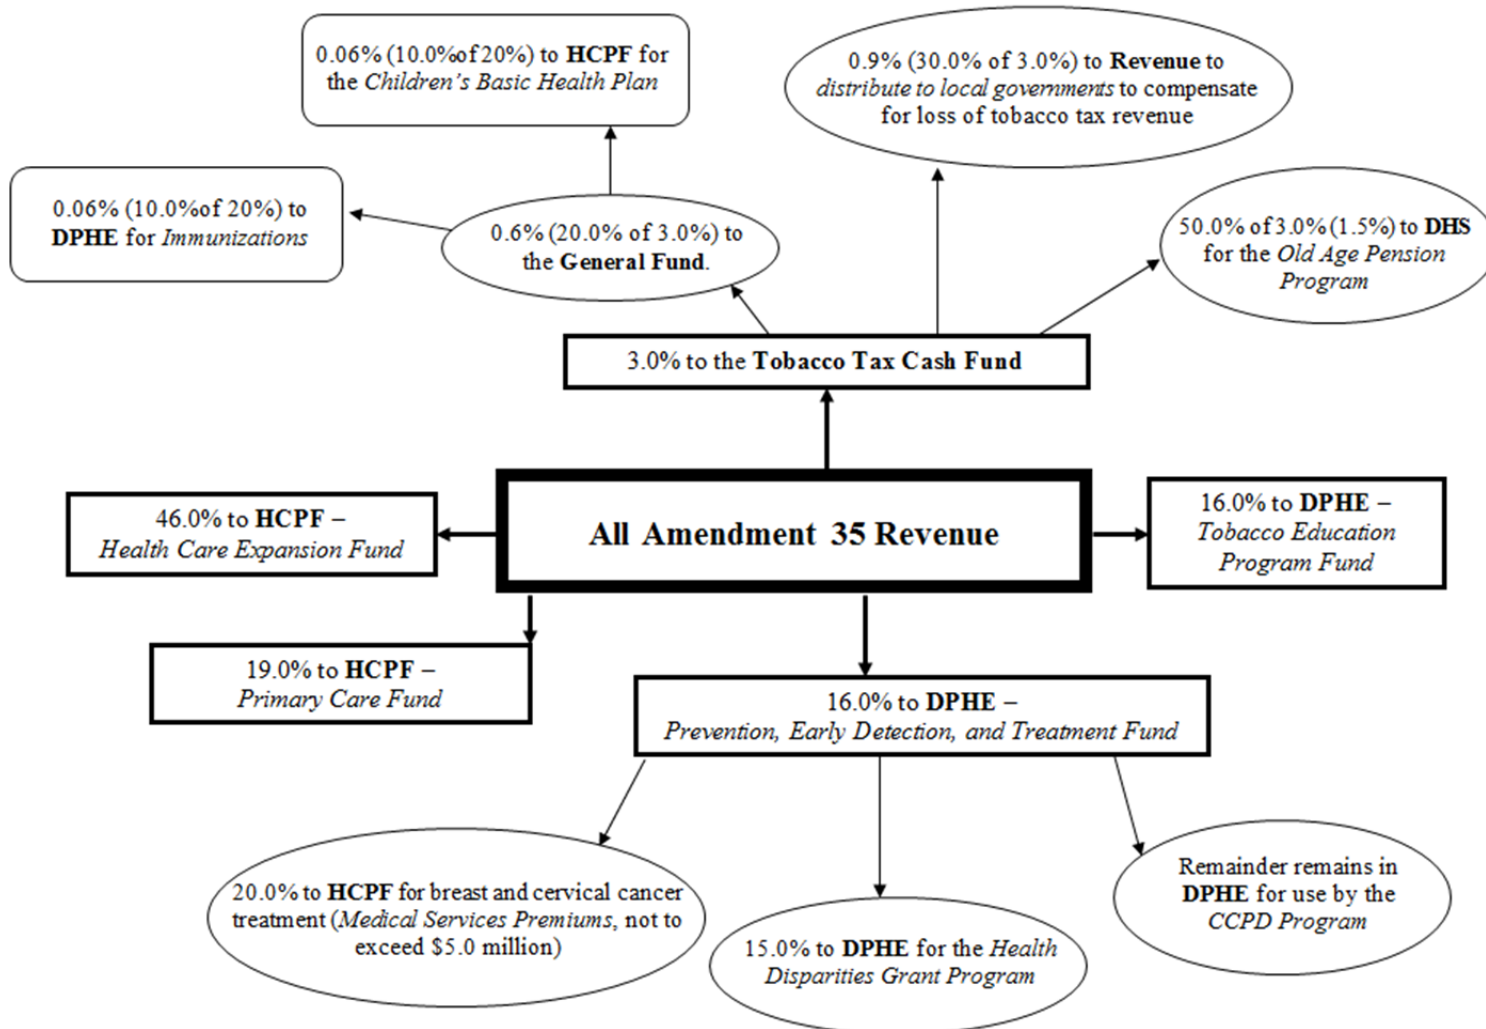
0.06% (10.0%of 20%) to HCPF for the Children's Basic Health Plan

0.9% (30.0% of 3.0%) to Revenue to distribute to local governments to compensate for loss of tobacco tax revenue

0.06% (10.0%of 20%) to DPHE for Immunizations

0.6% (20.0% of 3.0%) to the General Fund.

50.0% of 3.0% (1.5%) to DHS for the Old Age Pension Program

3.0% to the Tobacco Tax Cash Fund

46.0% to HCPF – Health Care Expansion Fund

All Amendment 35 Revenue

16.0% to DPHE – Tobacco Education Program Fund

19.0% to HCPF – Primary Care Fund

16.0% to DPHE – Prevention, Early Detection, and Treatment Fund

20.0% to HCPF for breast and cervical cancer treatment (Medical Services Premiums, not to exceed $5.0 million)

15.0% to DPHE for the Health Disparities Grant Program

Remainder remains in DPHE for use by the CCPD Program